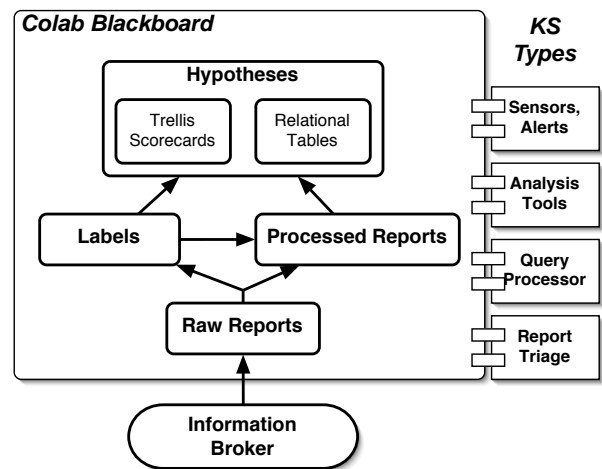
Colab Blackboard

Hypotheses

Trellis Scorecards

Relational Tables

Labels

Processed Reports

Raw Reports

Information Broker

KS Types

Sensors, Alerts

Analysis Tools

Query Processor

Report Triage